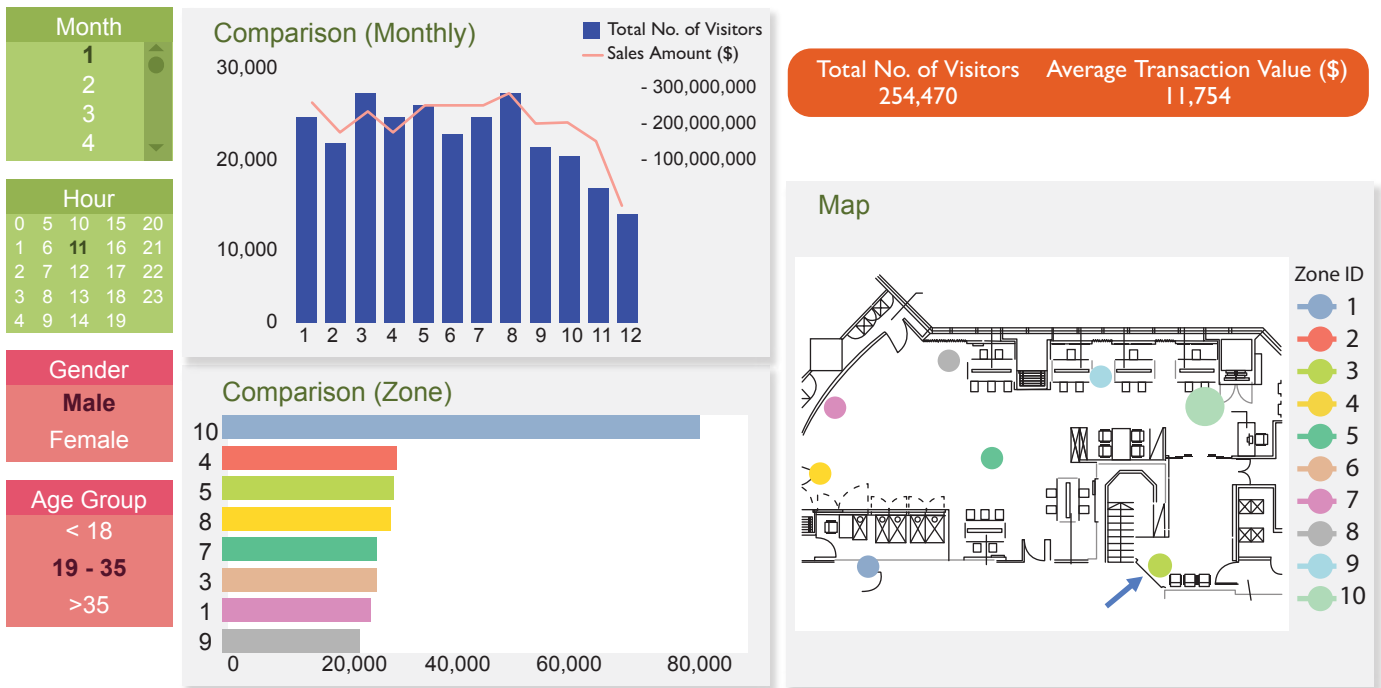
Month
1
2
3
4

Hour
0 5 10 15 20
1 6 11 16 21
2 7 12 17 22
3 8 13 18 23
4 9 14 19

Gender
Male
Female

Age Group
< 18
19 - 35
>35

Comparison (Monthly)
Total No. of Visitors
Sales Amount ($)
30,000
20,000
10,000
0
- 300,000,000
- 200,000,000
- 100,000,000
1 2 3 4 5 6 7 8 9 10 11 12

Comparison (Zone)
10
4
5
8
7
3
1
9
0 20,000 40,000 60,000 80,000

Total No. of Visitors
254,470
Average Transaction Value ($)
11,754

Map
Zone ID
1
2
3
4
5
6
7
8
9
10